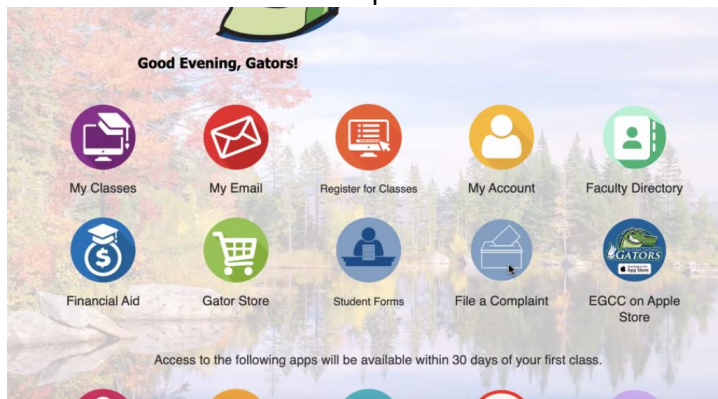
Good Evening, Gators!

My Classes

My Email

Register for Classes

My Account

Faculty Directory

Financial Aid

Gator Store

Student Forms

File a Complaint

GATORS
App Store

EGCC on Apple Store

Access to the following apps will be available within 30 days of your first class.